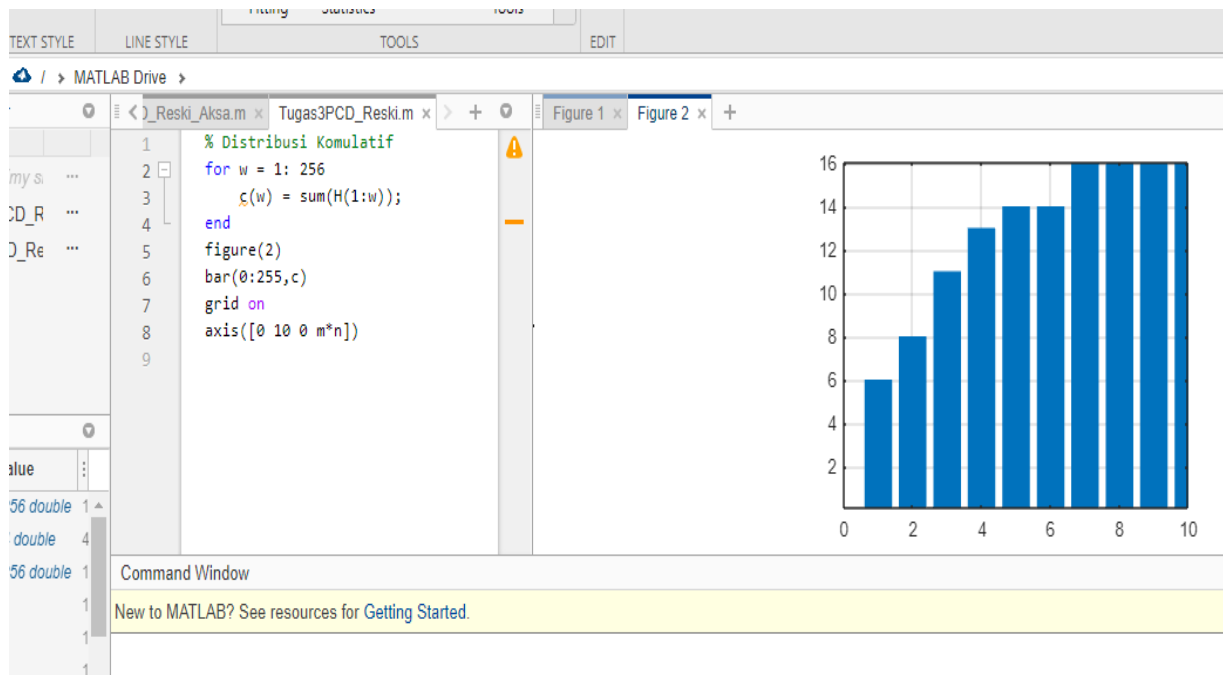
Fitting Statistics Tools

TEXT STYLE LINE STYLE TOOLS EDIT

/ > MATLAB Drive >

D_Reski_Aksa.m × Tugas3PCD_Reski.m × +

Figure 1 × Figure 2 × +

my s ...
CD_R ...
D_Re ...

1 % Distribusi Komulatif
2 for w = 1: 256
3 c(w) = sum(H(1:w));
4 end
5 figure(2)
6 bar(0:255,c)
7 grid on
8 axis([0 10 0 m*n])
9

16
14
12
10
8
6
4
2
0 2 4 6 8 10

alue
56 double 1
double 4
56 double 1
1
1
1

Command Window

New to MATLAB? See resources for Getting Started.